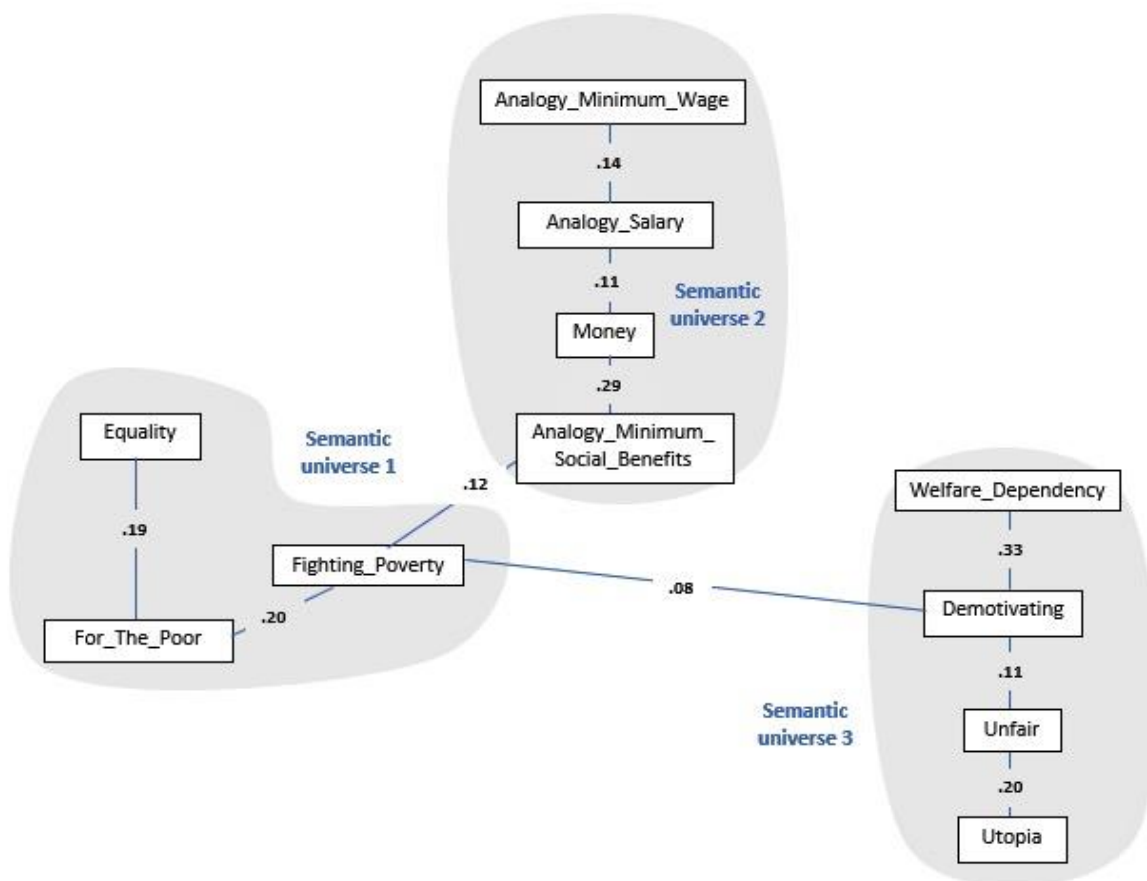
Analogy_Minimum_Wage

.14

Analogy_Salary

.11

Semantic universe 2

Money

.29

Equality

Semantic universe 1

Analogy_Minimum_Social_Benefits

.12

.19

Welfare_Dependency

Fighting_Poverty

.33

.20

.08

Demotivating

For_The_Poor

.11

Semantic universe 3

Unfair

.20

Utopia